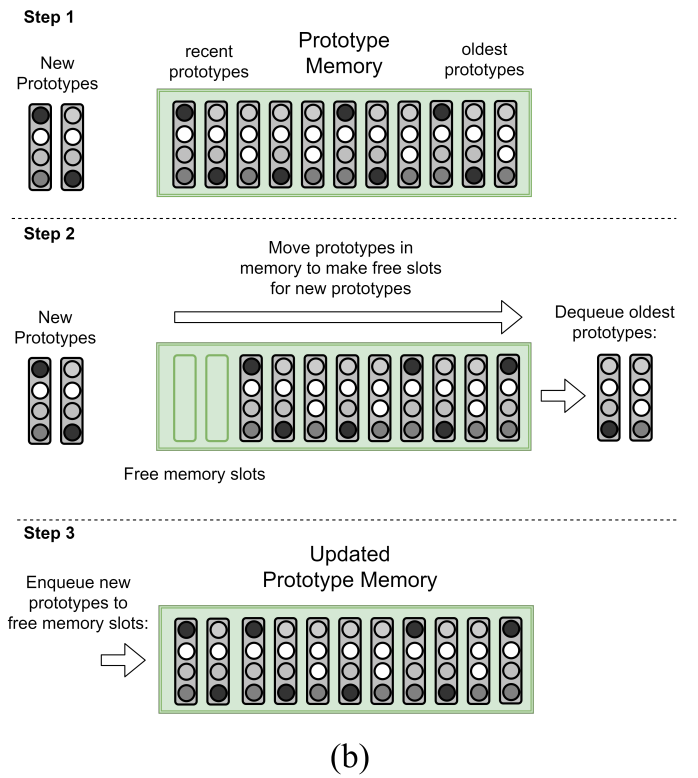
Step 1

New Prototypes

recent prototypes

Prototype Memory

oldest prototypes

Step 2

Move prototypes in memory to make free slots for new prototypes

New Prototypes

Dequeue oldest prototypes:

Free memory slots

Step 3

Updated Prototype Memory

Enqueue new prototypes to free memory slots:

(b)